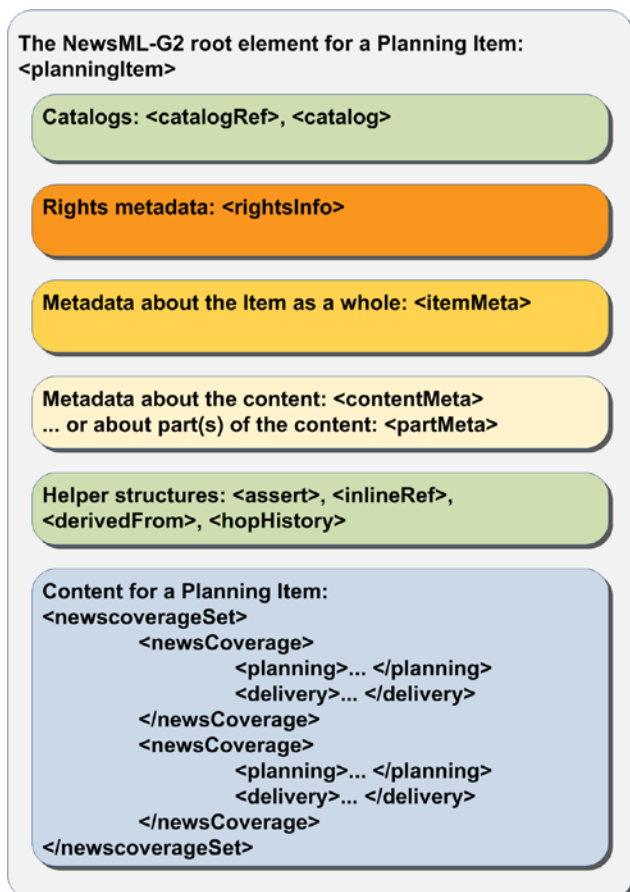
The NewsML-G2 root element for a Planning Item: <planningItem>

Catalogs: <catalogRef>, <catalog>

Rights metadata: <rightsInfo>

Metadata about the Item as a whole: <itemMeta>

Metadata about the content: <contentMeta>
... or about part(s) of the content: <partMeta>

Helper structures: <assert>, <inlineRef>, <derivedFrom>, <hopHistory>

Content for a Planning Item:
<newscoverageSet>
<newsCoverage>
<planning>... </planning>
<delivery>... </delivery>
</newsCoverage>
<newsCoverage>
<planning>... </planning>
<delivery>... </delivery>
</newsCoverage>
</newscoverageSet>